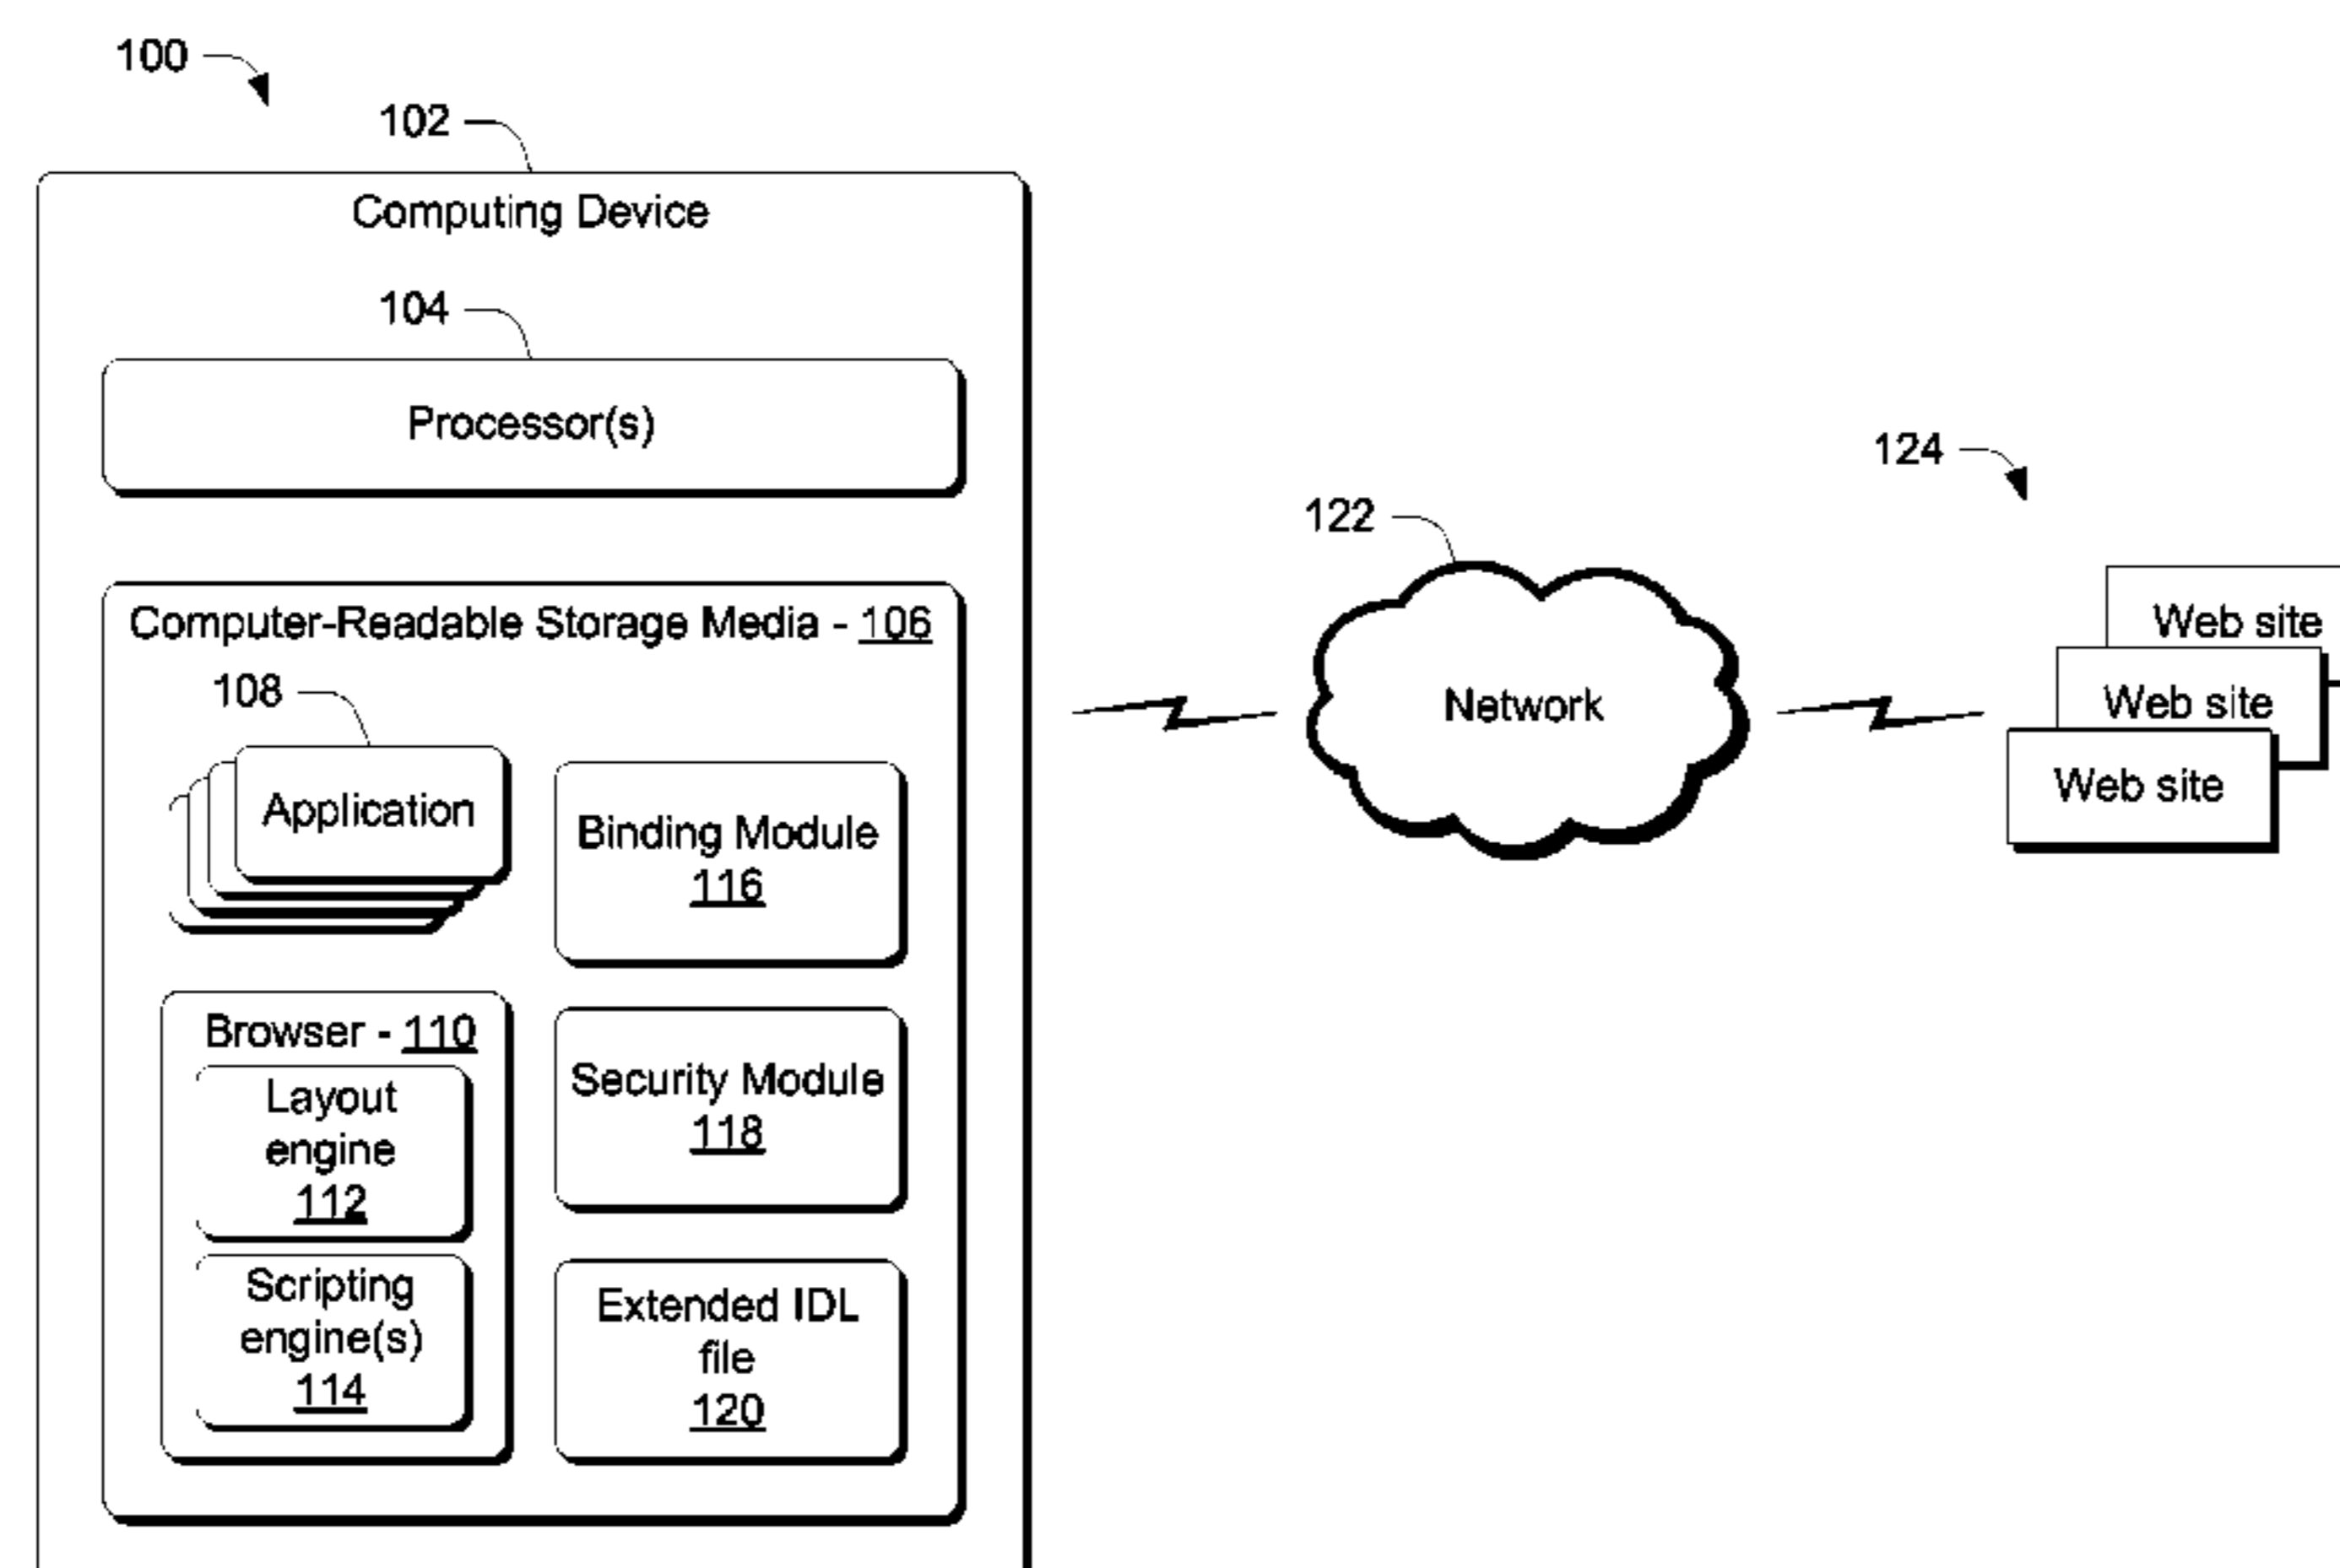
100

102

Computing Device

104

Processor(s)

Computer-Readable Storage Media - 106

108

Application

Binding Module
116

Browser - 110

Layout engine
112

Scripting engine(s)
114

Security Module
118

Extended IDL file
120

122

Network

124

Web site

Web site

Web site